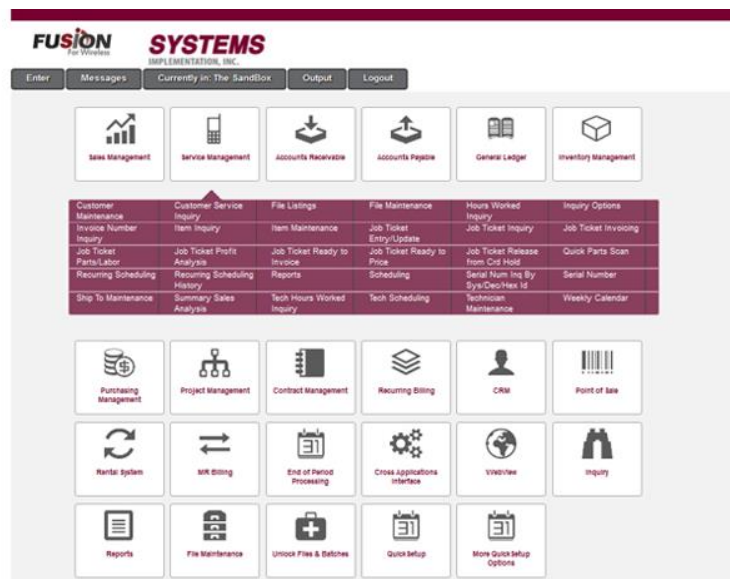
FUSION For Wireless

SYSTEMS IMPLEMENTATION, INC.

Enter | Messages | Currently in: The SandBox | Output | Logout

Sales Management
Service Management
Accounts Receivable
Accounts Payable
General Ledger
Inventory Management

| Customer Maintenance | Customer Service Inquiry | File Listings | File Maintenance | Hours Worked Inquiry | Inquiry Options |
|---|---|---|---|---|---|
| Invoice Number Inquiry | Item Inquiry | Item Maintenance | Job Ticket Entry/Update | Job Ticket Inquiry | Job Ticket Invoicing |
| Job Ticket Parts/Labor | Job Ticket Profit Analysis | Job Ticket Ready to Invoice | Job Ticket Ready to Price | Job Ticket Release from Crd Hold | Quick Parts Scan |
| Recurring Scheduling | Recurring Scheduling History | Reports | Scheduling | Serial Num Inq By Sys/Dec/Hex Id | Serial Number |
| Ship To Maintenance | Summary Sales Analysis | Tech Hours Worked Inquiry | Tech Scheduling | Technician Maintenance | Weekly Calendar |

Purchasing Management
Project Management
Contract Management
Recurring Billing
CRM
Point of Sale

Rental System
MR Billing
End of Period Processing
Cross Applications Interface
WebView
Inquiry

Reports
File Maintenance
Unlock Files & Batches
Quick Setup
More Quick Setup Options